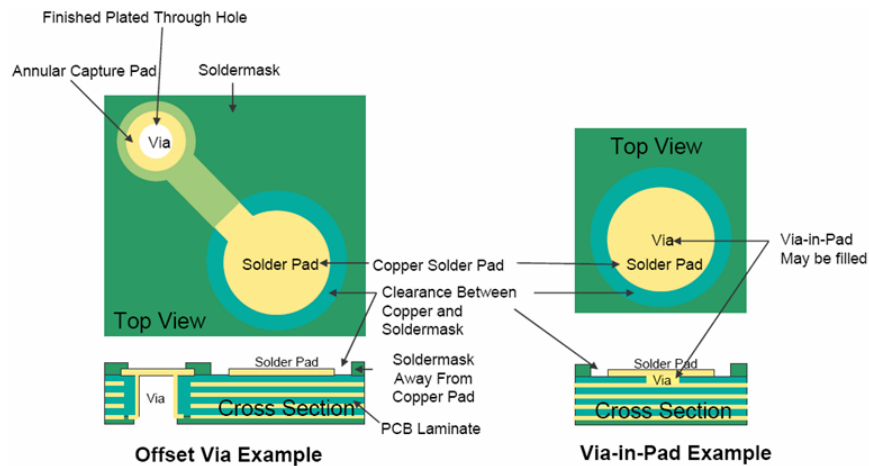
Finished Plated Through Hole

Annular Capture Pad

Soldermask

Via

Solder Pad

Top View

Copper Solder Pad

Clearance Between Copper and Soldermask

Solder Pad

Via

Cross Section

Soldermask Away From Copper Pad

PCB Laminate

Offset Via Example

Top View

Via

Solder Pad

Via-in-Pad May be filled

Solder Pad

Via

Cross Section

Via-in-Pad Example